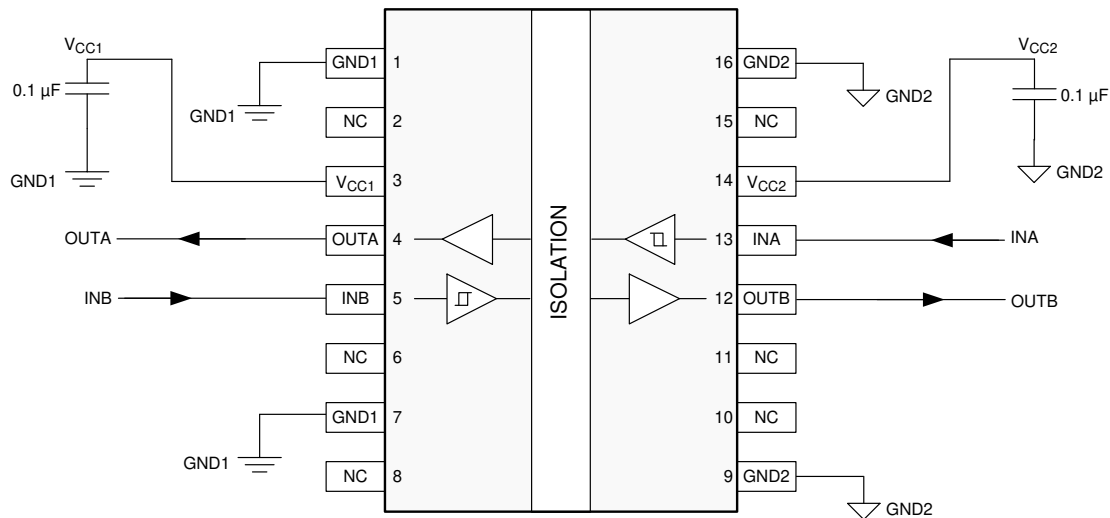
$V_{CC1}$

0.1 µF

GND1

GND1

GND1 1

NC 2

$V_{CC1}$ 3

OUTA

OUTA 4

INB

INB 5

NC 6

GND1 7

GND1

NC 8

ISOLATION

$V_{CC2}$

16 GND2

GND2

15 NC

0.1 µF

GND2

14 $V_{CC2}$

13 INA

INA

12 OUTB

OUTB

11 NC

10 NC

9 GND2

GND2